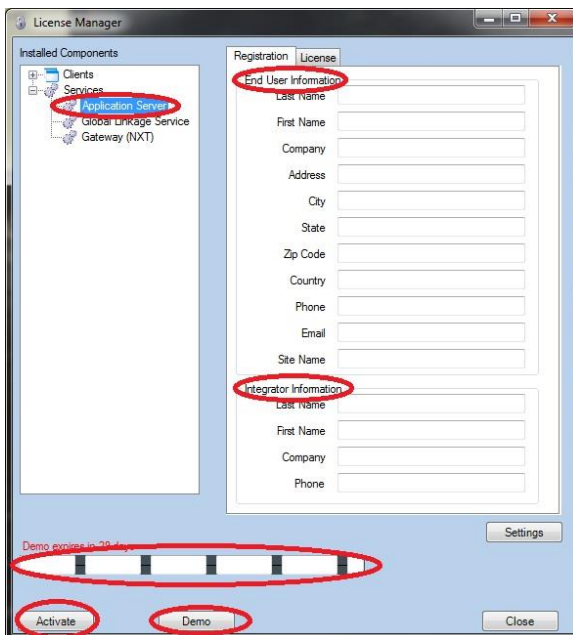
License Manager

Installed Components

Clients
Services
Application Server
Global Linkage Service
Gateway (NXT)

Registration
License

End User Information
Last Name
First Name
Company
Address
City
State
Zip Code
Country
Phone
Email
Site Name

Integrator Information
Last Name
First Name
Company
Phone

Settings

Demo expires in 28 days

Activate
Demo
Close